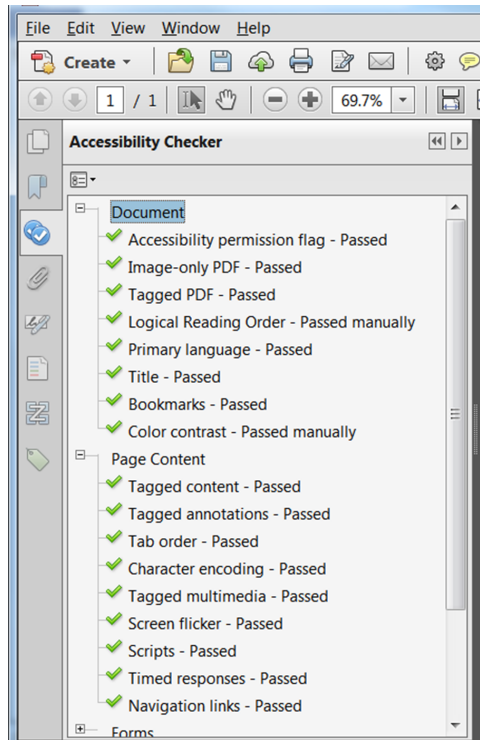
File Edit View Window Help

Create

1 / 1

69.7%

Accessibility Checker

Document
Accessibility permission flag - Passed
Image-only PDF - Passed
Tagged PDF - Passed
Logical Reading Order - Passed manually
Primary language - Passed
Title - Passed
Bookmarks - Passed
Color contrast - Passed manually
Page Content
Tagged content - Passed
Tagged annotations - Passed
Tab order - Passed
Character encoding - Passed
Tagged multimedia - Passed
Screen flicker - Passed
Scripts - Passed
Timed responses - Passed
Navigation links - Passed
Forms